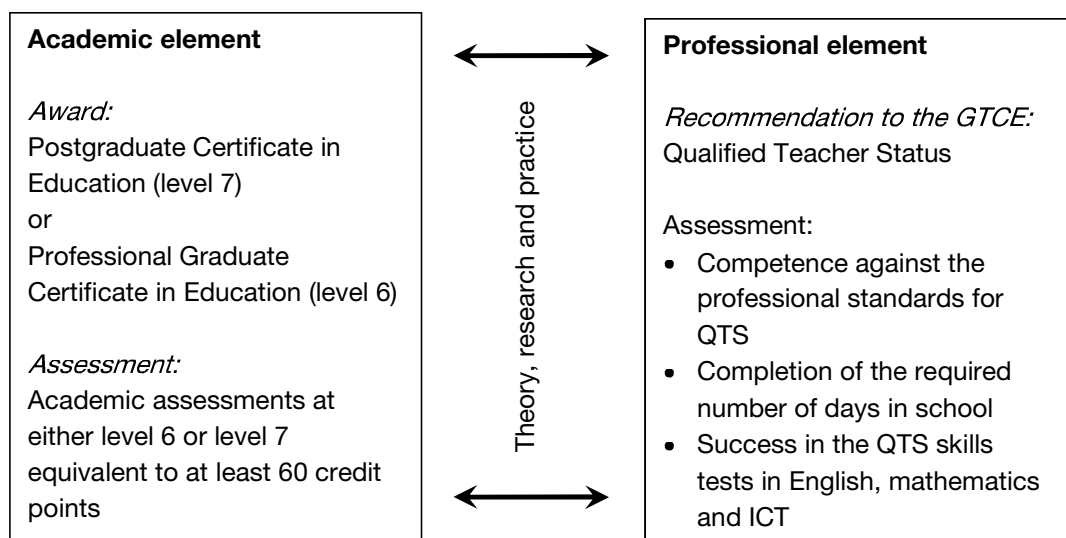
**Academic element**

*Award:*
Postgraduate Certificate in Education (level 7)
or
Professional Graduate Certificate in Education (level 6)

*Assessment:*
Academic assessments at either level 6 or level 7 equivalent to at least 60 credit points

Theory, research and practice

**Professional element**

*Recommendation to the GTCE:*
Qualified Teacher Status

Assessment:
- Competence against the professional standards for QTS
- Completion of the required number of days in school
- Success in the QTS skills tests in English, mathematics and ICT